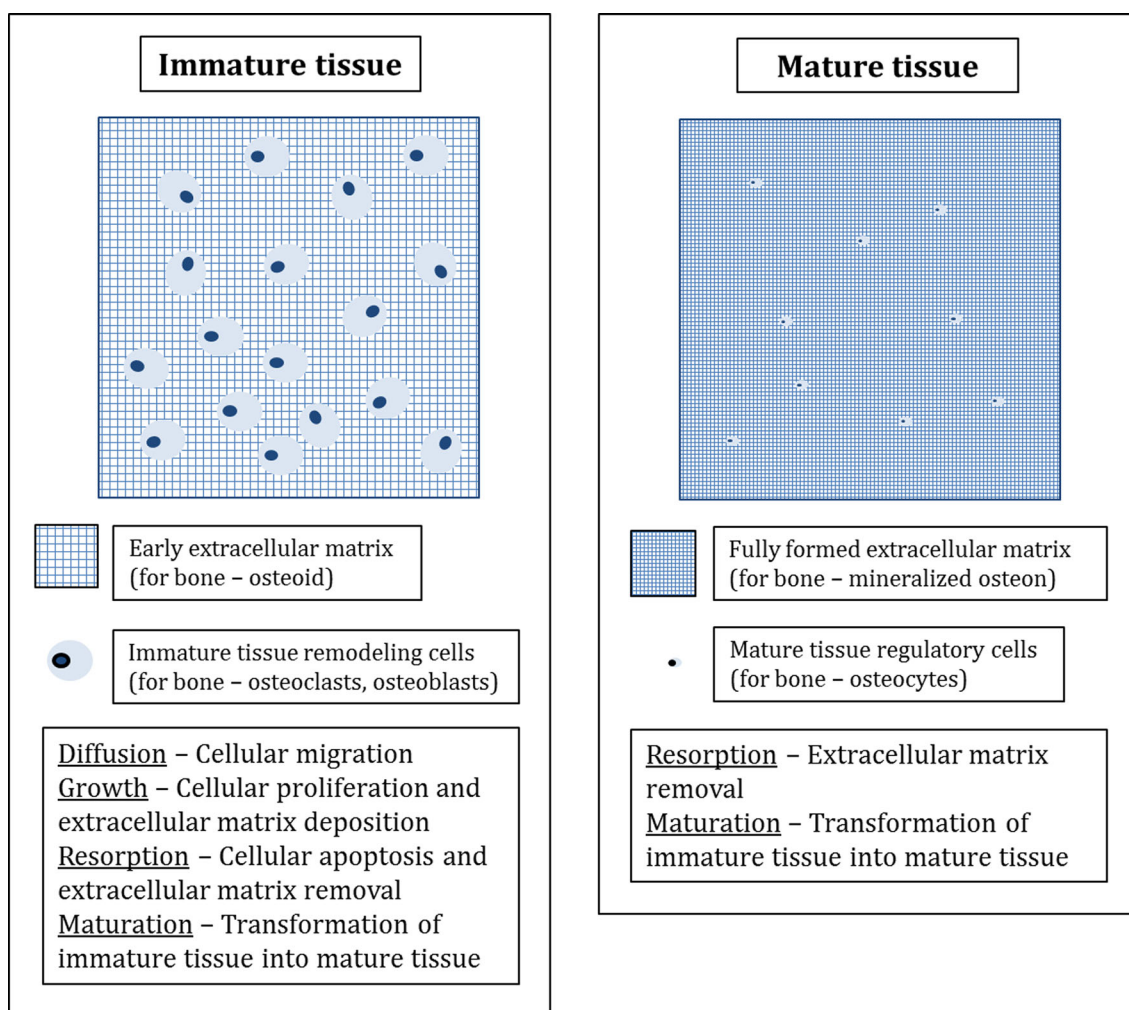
Immature tissue

Early extracellular matrix (for bone – osteoid)

Immature tissue remodeling cells (for bone – osteoclasts, osteoblasts)

Diffusion – Cellular migration
Growth – Cellular proliferation and extracellular matrix deposition
Resorption – Cellular apoptosis and extracellular matrix removal
Maturation – Transformation of immature tissue into mature tissue

Mature tissue

Fully formed extracellular matrix (for bone – mineralized osteon)

Mature tissue regulatory cells (for bone – osteocytes)

Resorption – Extracellular matrix removal
Maturation – Transformation of immature tissue into mature tissue